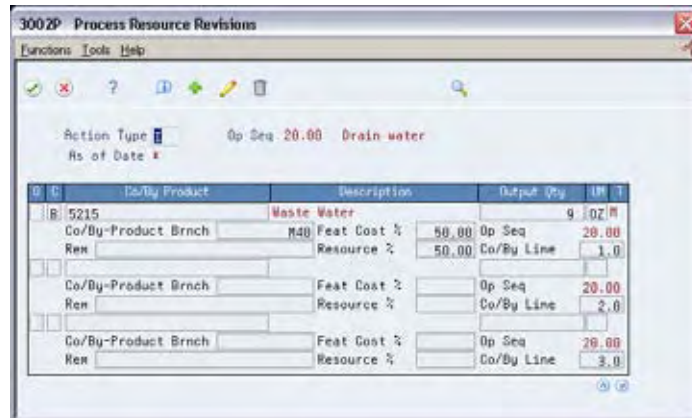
3002P Process Resource Revisions

Functions Tools Help

Action Type C    Op Seq 20.00 Drain water
As of Date *

| O | C | Co/By Product | Description | Output Qty | UM | T |
|---|---|---|---|---|---|---|
| | B | 5215 | Waste Water | 9 | OZ | M |
| | | Co/By-Product Brnch M40 | Feat Cost % 50.00 | Op Seq 20.00 | | |
| | | Rem | Resource % 50.00 | Co/By Line 1.0 | | |
| | | Co/By-Product Brnch | Feat Cost % | Op Seq 20.00 | | |
| | | Rem | Resource % | Co/By Line 2.0 | | |
| | | Co/By-Product Brnch | Feat Cost % | Op Seq 20.00 | | |
| | | Rem | Resource % | Co/By Line 3.0 | | |